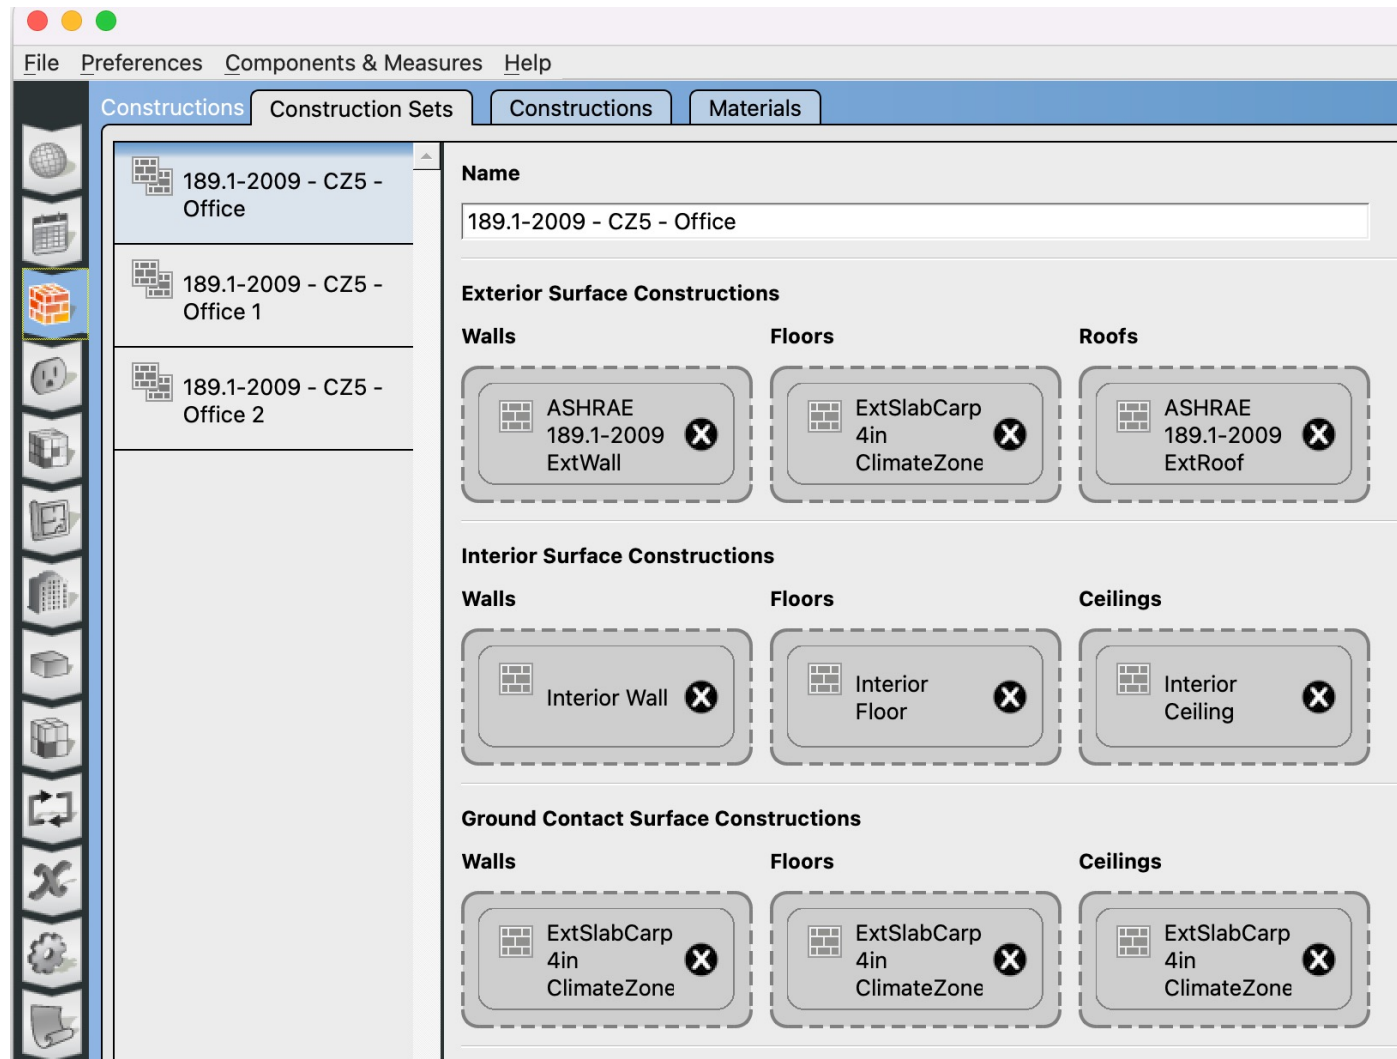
File Preferences Components & Measures Help

Constructions Construction Sets Constructions Materials

189.1-2009 - CZ5 - Office

189.1-2009 - CZ5 - Office 1

189.1-2009 - CZ5 - Office 2

Name

189.1-2009 - CZ5 - Office

Exterior Surface Constructions

Walls

ASHRAE 189.1-2009 ExtWall

Floors

ExtSlabCarp 4in ClimateZone

Roofs

ASHRAE 189.1-2009 ExtRoof

Interior Surface Constructions

Walls

Interior Wall

Floors

Interior Floor

Ceilings

Interior Ceiling

Ground Contact Surface Constructions

Walls

ExtSlabCarp 4in ClimateZone

Floors

ExtSlabCarp 4in ClimateZone

Ceilings

ExtSlabCarp 4in ClimateZone